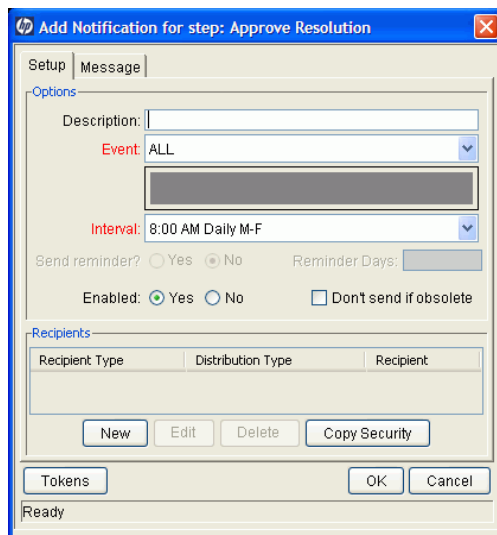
Add Notification for step: Approve Resolution

Setup | Message

Options

Description:

Event: ALL

Interval: 8:00 AM Daily M-F

Send reminder? Yes No

Reminder Days:

Enabled: Yes No

Don't send if obsolete

Recipients

| Recipient Type | Distribution Type | Recipient |
|---|---|---|

New Edit Delete Copy Security

Tokens

OK Cancel

Ready